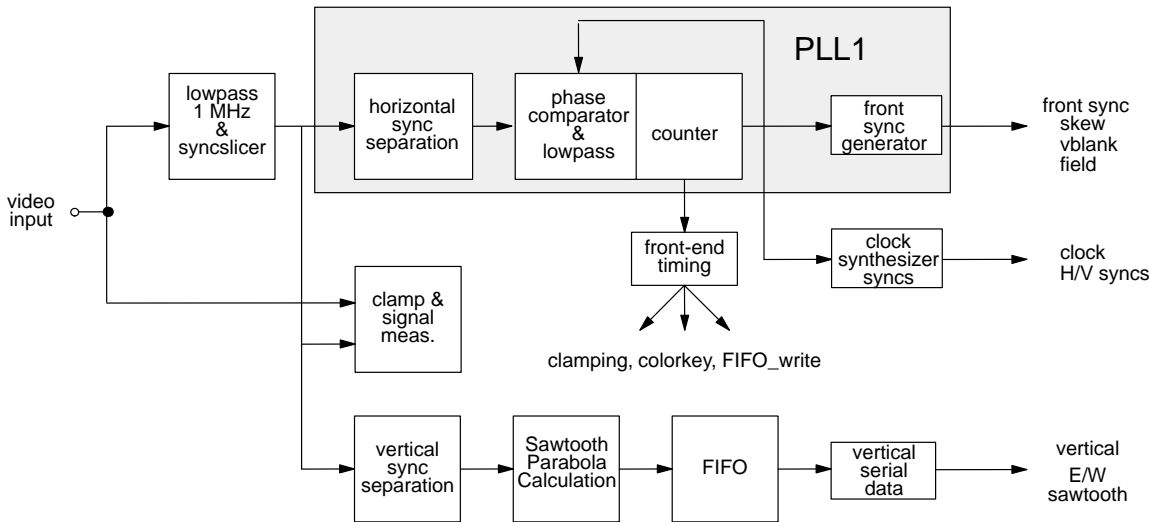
PLL1

video input

lowpass 1 MHz & syncslicer

horizontal sync separation

phase comparator & lowpass

counter

front sync generator

front sync skew vblank field

front-end timing

clock synthesizer syncs

clock H/V syncs

clamp & signal meas.

clamping, colorkey, FIFO_write

vertical sync separation

Sawtooth Parabola Calculation

FIFO

vertical serial data

vertical E/W sawtooth